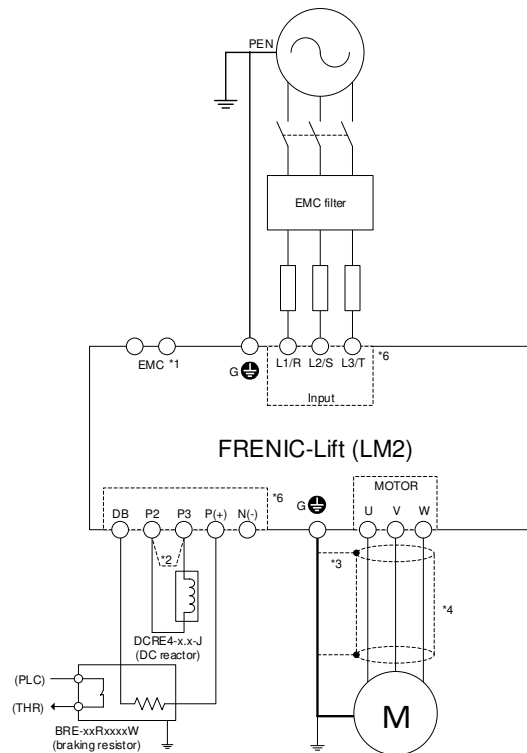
PEN

EMC filter

EMC *1

G

L1/R L2/S L3/T

*6

Input

FRENIC-Lift (LM2)

*6

MOTOR

DB P2 P3 P(+) N(-)

G

U V W

*2

*3

*4

DCRE4-x.x-J
(DC reactor)

(PLC)

(THR)

BRE-xxRxxxxW
(braking resistor)

M